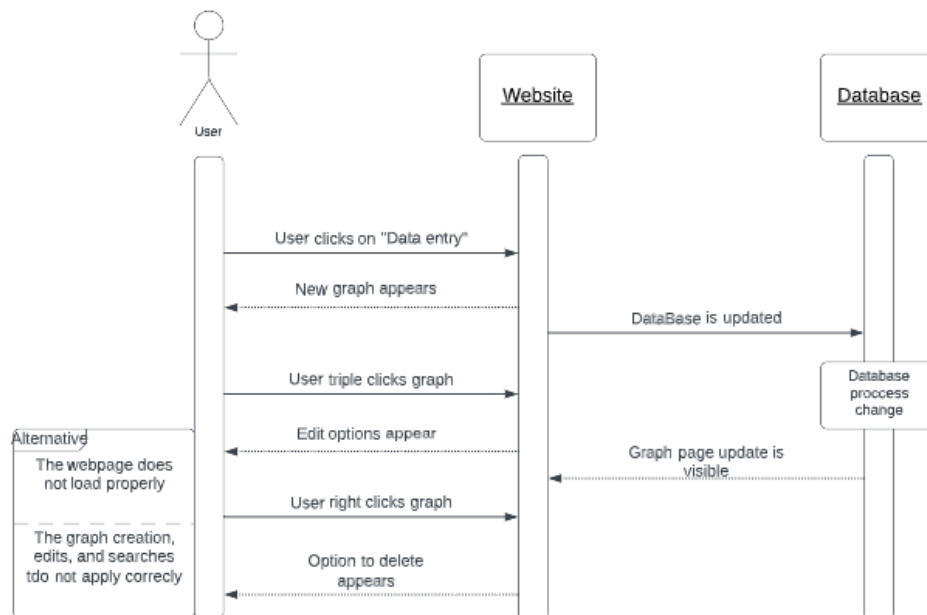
User

Website

Database

User clicks on "Data entry"

New graph appears

DataBase is updated

User triple clicks graph

Database proccess change

Alternative

Edit options appear

Graph page update is visible

The webpage does not load properly

User right clicks graph

The graph creation, edits, and searches tdo not apply correcly

Option to delete appears